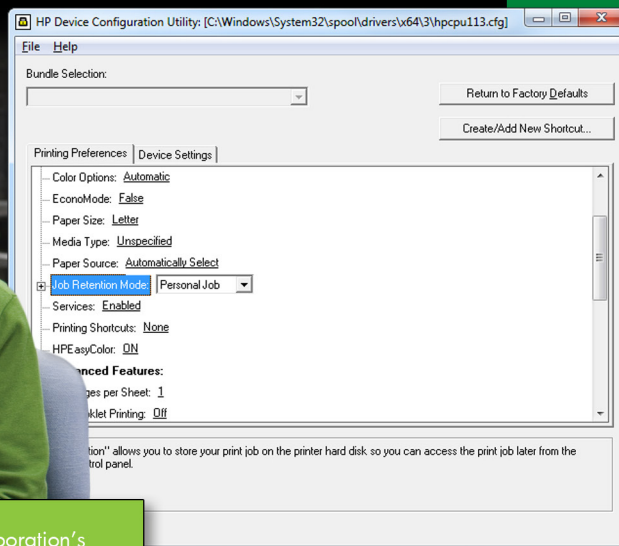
HP Device Configuration Utility: [C:\Windows\System32\spool\drivers\x64\3\hpcpu113.cfg]

File Help

Bundle Selection:

Return to Factory Defaults

Create/Add New Shortcut...

Printing Preferences | Device Settings

Color Options: Automatic
EconoMode: False
Paper Size: Letter
Media Type: Unspecified
Paper Source: Automatically Select
Job Retention Mode: Personal Job
Services: Enabled
Printing Shortcuts: None
HPEasyColor: ON
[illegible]anced Features:
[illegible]ges per Sheet: 1
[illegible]oklet Printing: Off

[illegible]tion" allows you to store your print job on the printer hard disk so you can access the print job later from the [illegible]trol panel.

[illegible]oration's